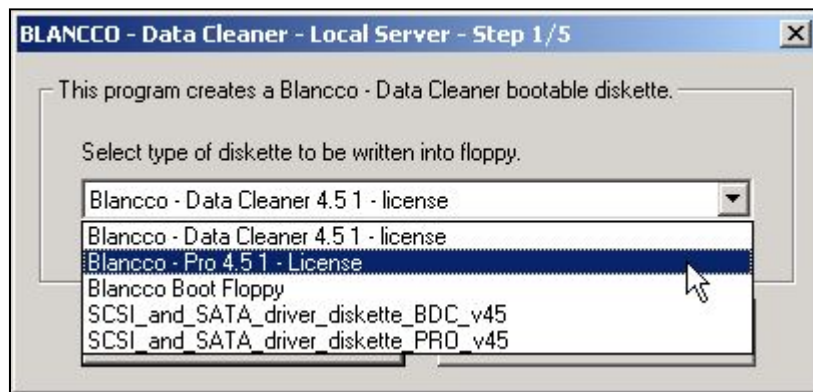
BLANCCO - Data Cleaner - Local Server - Step 1/5

This program creates a Blancco - Data Cleaner bootable diskette.

Select type of diskette to be written into floppy.

Blancco - Data Cleaner 4.5 1 - license

Blancco - Data Cleaner 4.5 1 - license
Blancco - Pro 4.5 1 - License
Blancco Boot Floppy
SCSI_and_SATA_driver_diskette_BDC_v45
SCSI_and_SATA_driver_diskette_PRO_v45